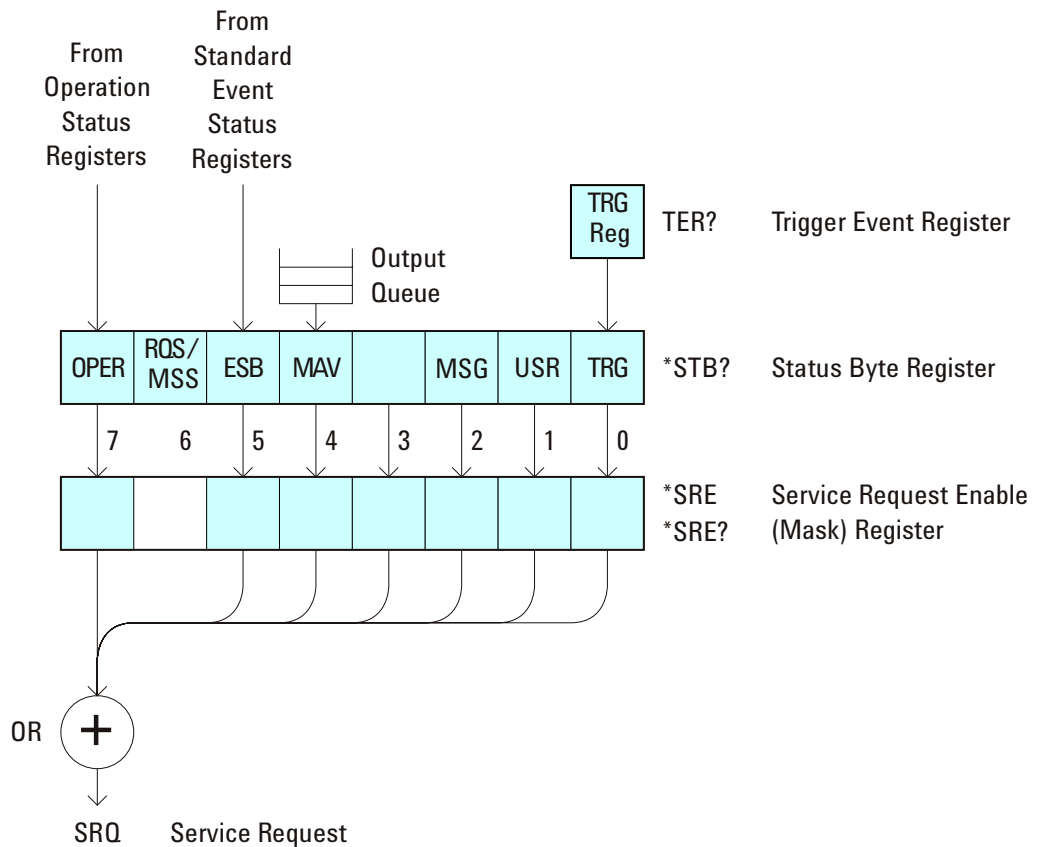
From Operation Status Registers

From Standard Event Status Registers

TRG Reg

TER?

Trigger Event Register

Output Queue

| OPER | RQS/ MSS | ESB | MAV | | MSG | USR | TRG |
|---|---|---|---|---|---|---|---|
| 7 | 6 | 5 | 4 | 3 | 2 | 1 | 0 |

*STB?

Status Byte Register

*SRE
*SRE?

Service Request Enable (Mask) Register

OR

SRQ

Service Request